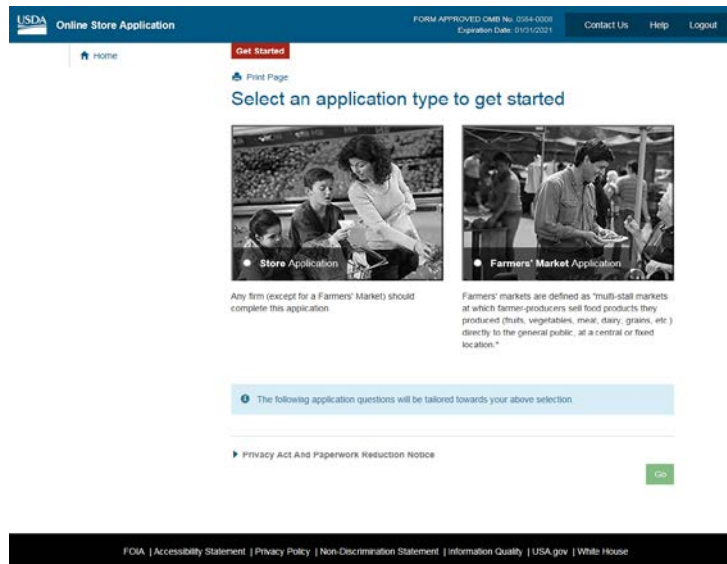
USDA Online Store Application

FORM APPROVED OMB No. 0584-0008
Expiration Date: 01/31/2021

Contact Us Help Logout

Home

Get Started

Print Page

Select an application type to get started

Store Application

Farmers' Market Application

Any firm (except for a Farmers' Market) should complete this application.

Farmers' markets are defined as "multi-stall markets at which farmer-producers sell food products they produced (fruits, vegetables, meat, dairy, grains, etc.) directly to the general public, at a central or fixed location."

The following application questions will be tailored towards your above selection.

Privacy Act And Paperwork Reduction Notice

Go

FOIA | Accessibility Statement | Privacy Policy | Non-Discrimination Statement | Information Quality | USA.gov | White House